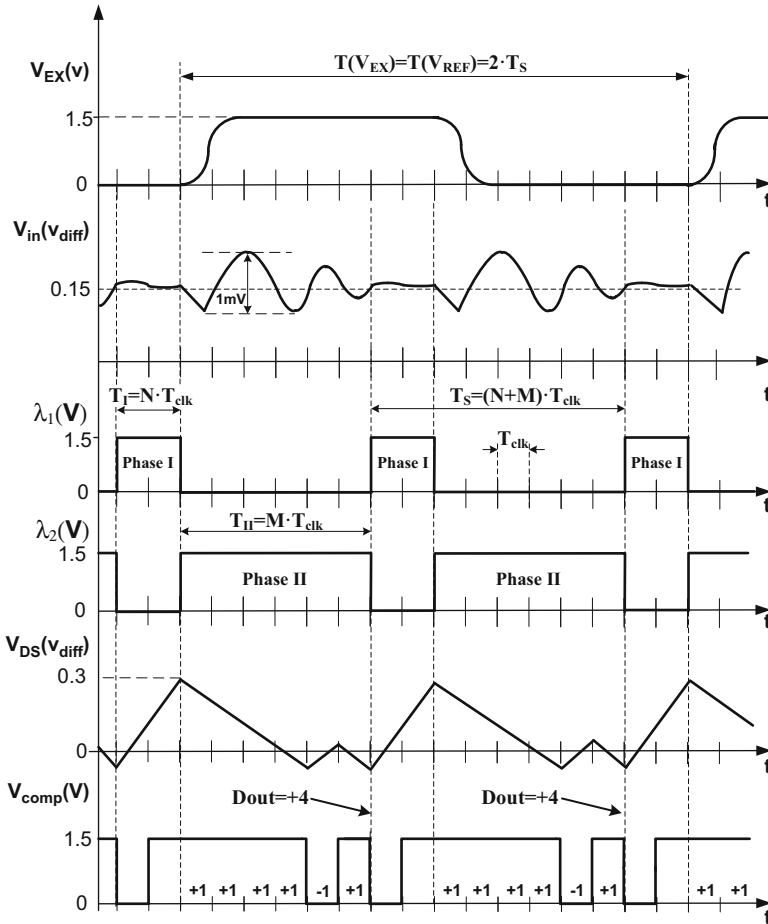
$V_{EX}(v)$

$T(V_{EX})=T(V_{REF})=2\cdot T_S$

1.5

0

t

$V_{in}(v_{diff})$

1mV

0.15

t

$T_I=N\cdot T_{clk}$

$T_S=(N+M)\cdot T_{clk}$

$\lambda_1(V)$

1.5

Phase I

$T_{clk}$

Phase I

Phase I

0

t

$\lambda_2(V)$

$T_{II}=M\cdot T_{clk}$

1.5

Phase II

Phase II

0

t

$V_{DS}(v_{diff})$

0.3

0

t

$V_{comp}(V)$

Dout=+4

Dout=+4

1.5

+1 +1 +1 +1 -1 +1

+1 +1 +1 +1 -1 +1

+1 +1

0

t